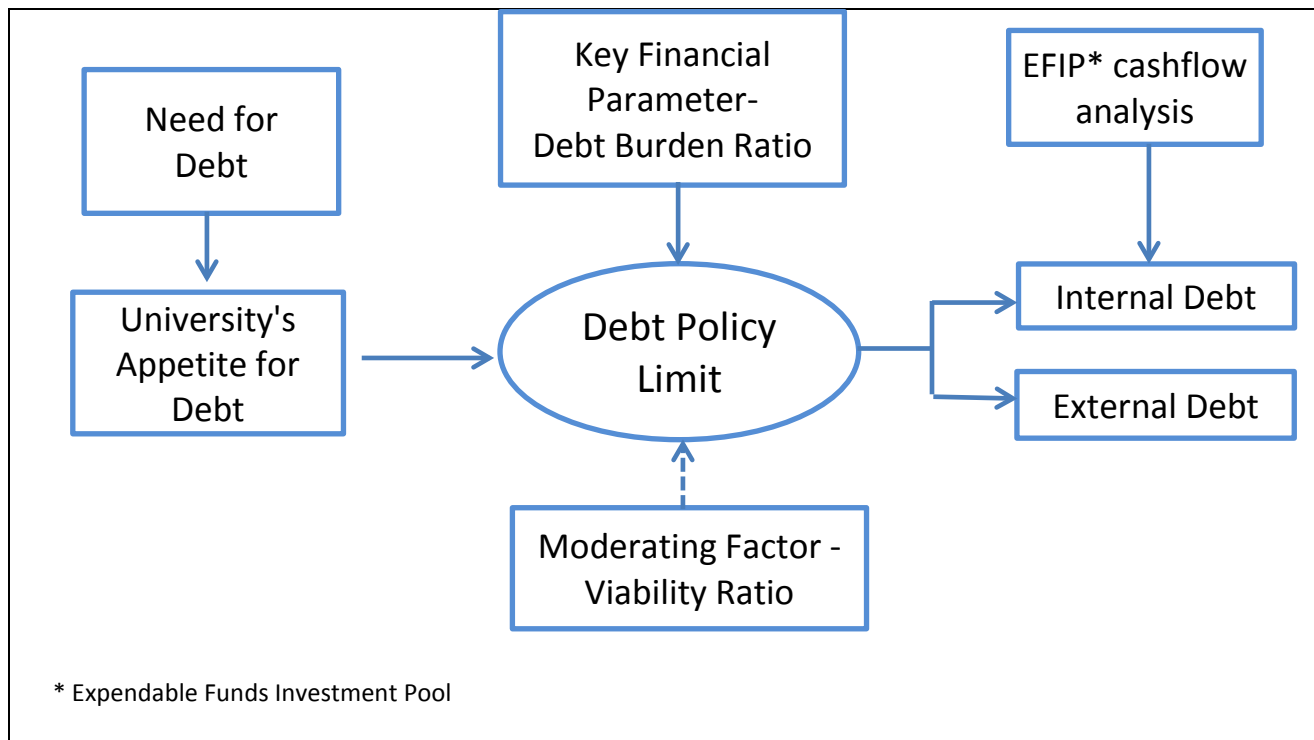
Need for Debt

University's Appetite for Debt

Key Financial Parameter-
Debt Burden Ratio

Debt Policy Limit

Moderating Factor - Viability Ratio

EFIP* cashflow analysis

Internal Debt

External Debt

* Expendable Funds Investment Pool